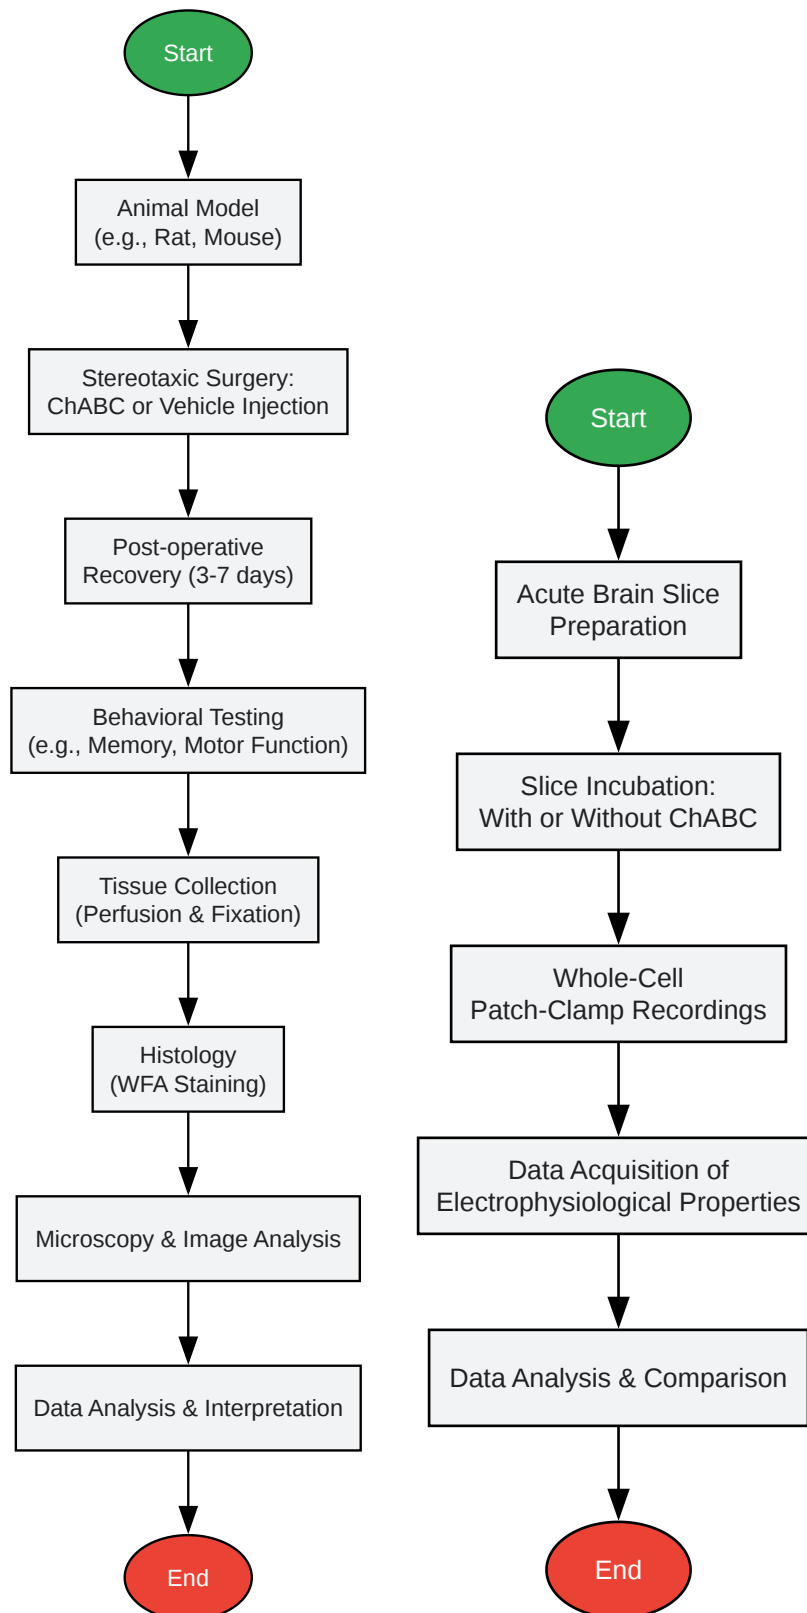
Start

Animal Model
(e.g., Rat, Mouse)

Stereotaxic Surgery:
ChABC or Vehicle Injection

Post-operative
Recovery (3-7 days)

Behavioral Testing
(e.g., Memory, Motor Function)

Tissue Collection
(Perfusion & Fixation)

Histology
(WFA Staining)

Microscopy & Image Analysis

Data Analysis & Interpretation

End

Start

Acute Brain Slice
Preparation

Slice Incubation:
With or Without ChABC

Whole-Cell
Patch-Clamp Recordings

Data Acquisition of
Electrophysiological Properties

Data Analysis & Comparison

End